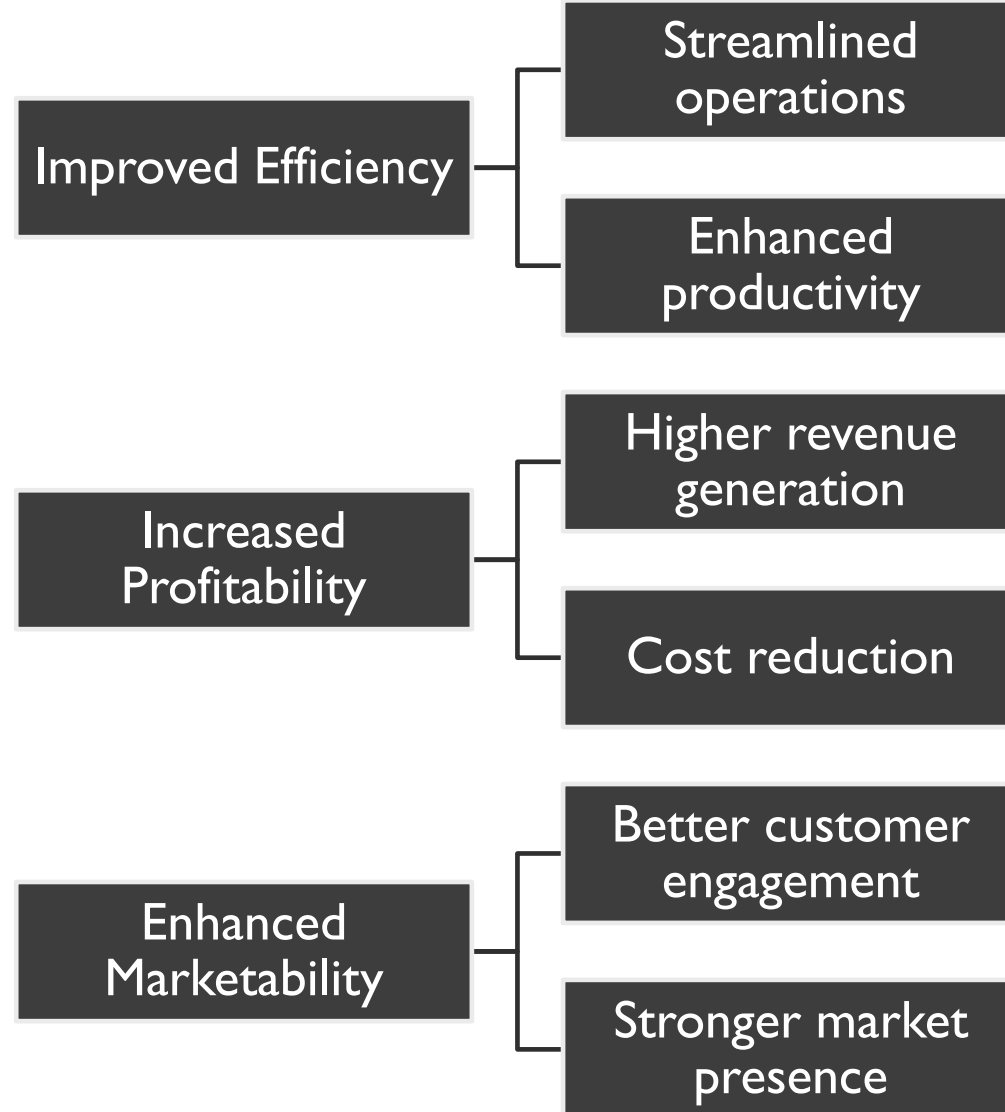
Improved Efficiency

Streamlined operations

Enhanced productivity

Increased Profitability

Higher revenue generation

Cost reduction

Enhanced Marketability

Better customer engagement

Stronger market presence